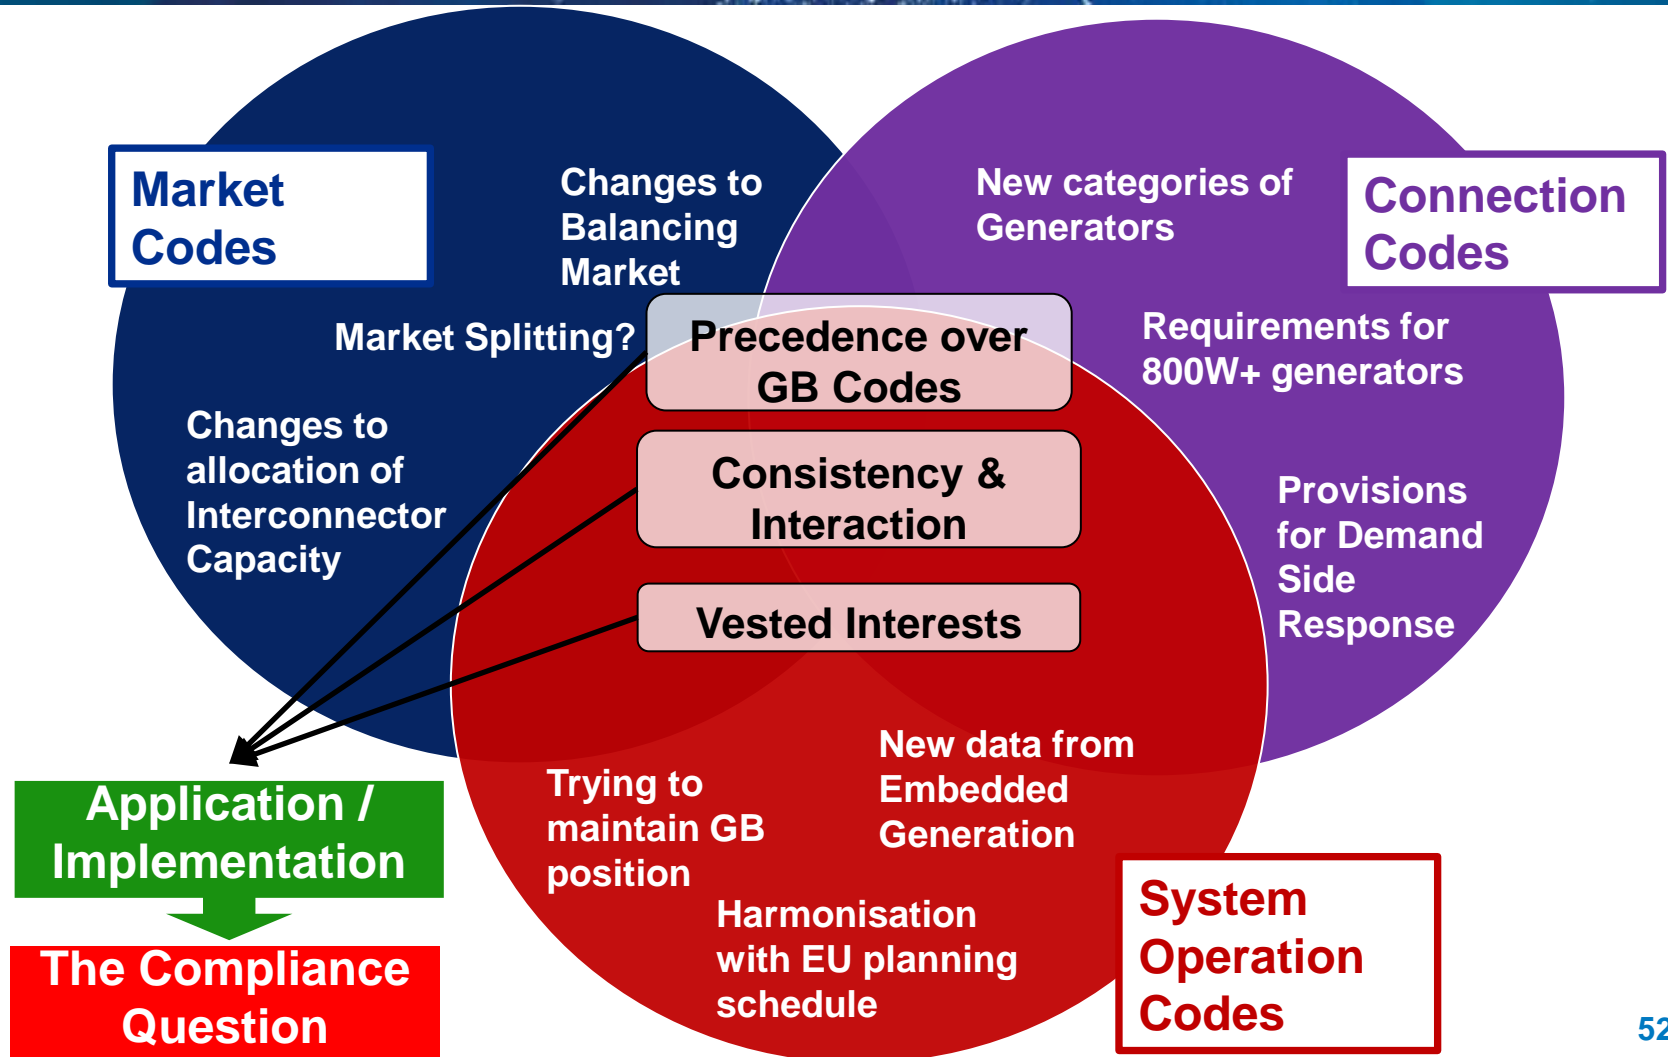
Market Codes

Changes to Balancing Market

New categories of Generators

Connection Codes

Market Splitting?

Precedence over GB Codes

Requirements for 800W+ generators

Changes to allocation of Interconnector Capacity

Consistency & Interaction

Provisions for Demand Side Response

Vested Interests

New data from Embedded Generation

Trying to maintain GB position

Application / Implementation

The Compliance Question

Harmonisation with EU planning schedule

System Operation Codes

52